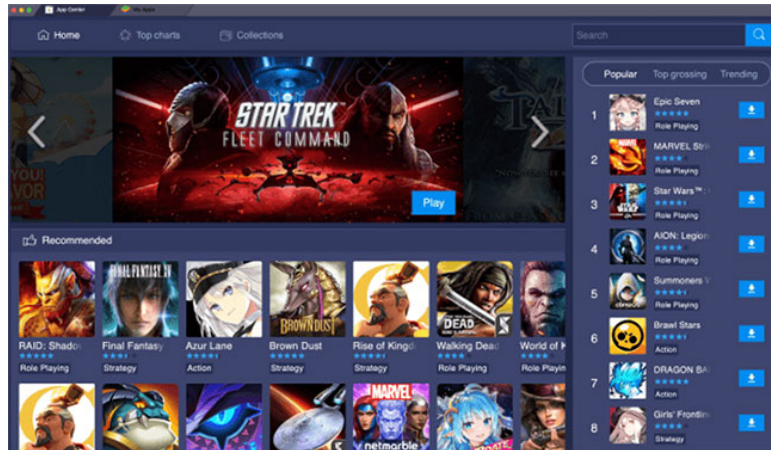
App Center

My Apps

Home

Top charts

Collections

Search

STAR TREK
FLEET COMMAND

Play

YOU
VOR

Recommended

RAID: Shadow
Role Playing

FINAL FANTASY XV
Final Fantasy
Strategy

Azur Lane
Action

BROWN DUST
Brown Dust
Strategy

Rise of Kingd
Strategy

DEAD
Walking Dead
Strategy

World of K
Role Playing

MARVEL

netmarble

Popular

Top grossing

Trending

1
Epic Seven
Role Playing

2
MARVEL Str
Role Playing

3
Star Wars™
Role Playing

4
AION: Legion
Role Playing

5
Summoners W
Role Playing

6
Brawl Stars
Action

7
DRAGON BA
Action

8
Girls' Frontlin
Strategy